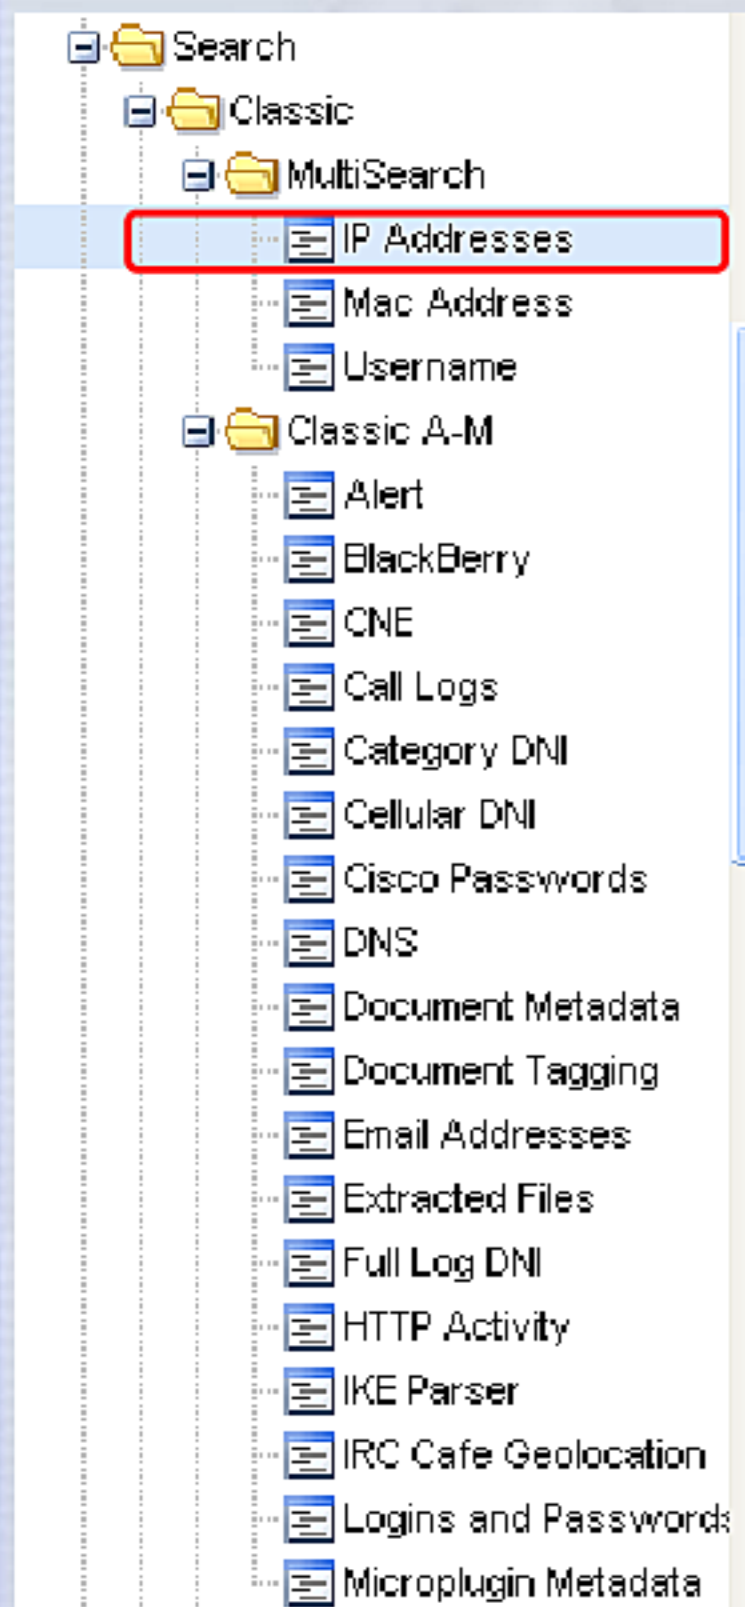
Search
Classic
MultiSearch
IP Addresses
Mac Address
Username
Classic A-M
Alert
BlackBerry
CNE
Call Logs
Category DNI
Cellular DNI
Cisco Passwords
DNS
Document Metadata
Document Tagging
Email Addresses
Extracted Files
Full Log DNI
HTTP Activity
IKE Parser
IRC Cafe Geolocation
Logins and Passwords
Microplugin Metadata